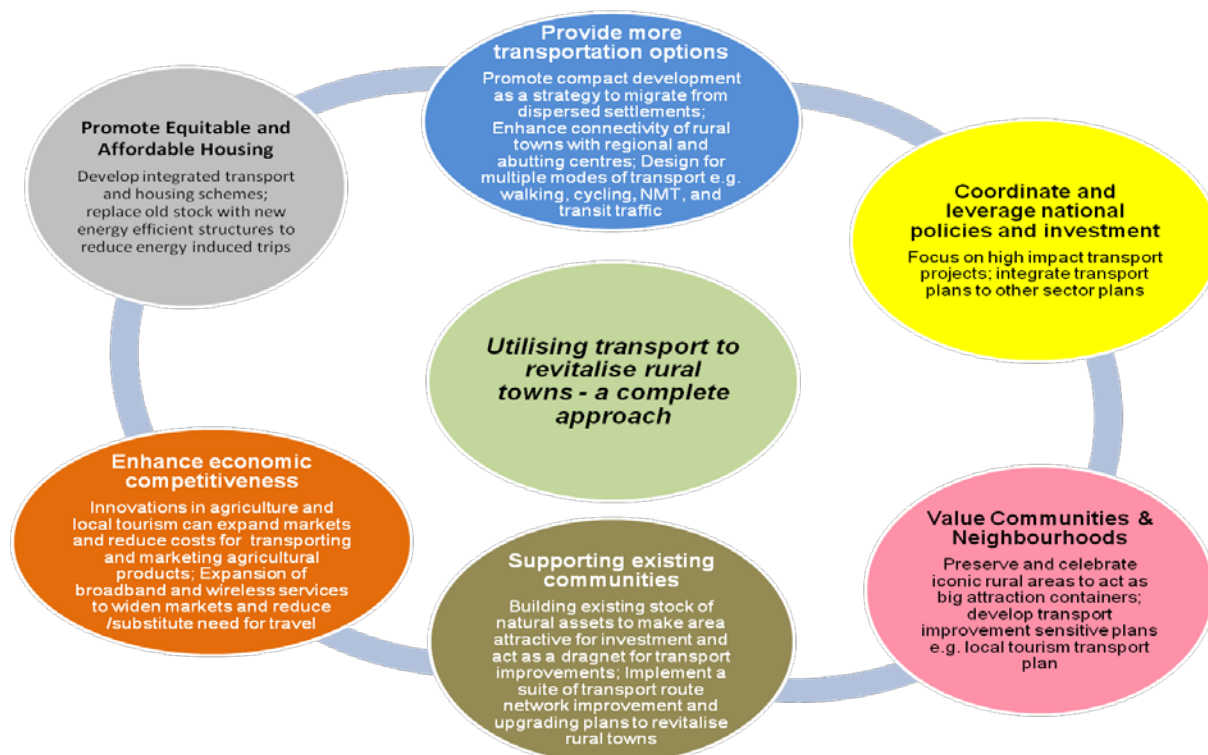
Provide more transportation options

Promote compact development as a strategy to migrate from dispersed settlements; Enhance connectivity of rural towns with regional and abutting centres; Design for multiple modes of transport e.g. walking, cycling, NMT, and transit traffic

Promote Equitable and Affordable Housing

Develop integrated transport and housing schemes; replace old stock with new energy efficient structures to reduce energy induced trips

Coordinate and leverage national policies and investment

Focus on high impact transport projects; integrate transport plans to other sector plans

Utilising transport to revitalise rural towns - a complete approach

Enhance economic competitiveness

Innovations in agriculture and local tourism can expand markets and reduce costs for transporting and marketing agricultural products; Expansion of broadband and wireless services to widen markets and reduce /substitute need for travel

Value Communities & Neighbourhoods

Preserve and celebrate iconic rural areas to act as big attraction containers; develop transport improvement sensitive plans e.g. local tourism transport plan

Supporting existing communities

Building existing stock of natural assets to make area attractive for investment and act as a dragnet for transport improvements; Implement a suite of transport route network improvement and upgrading plans to revitalise rural towns